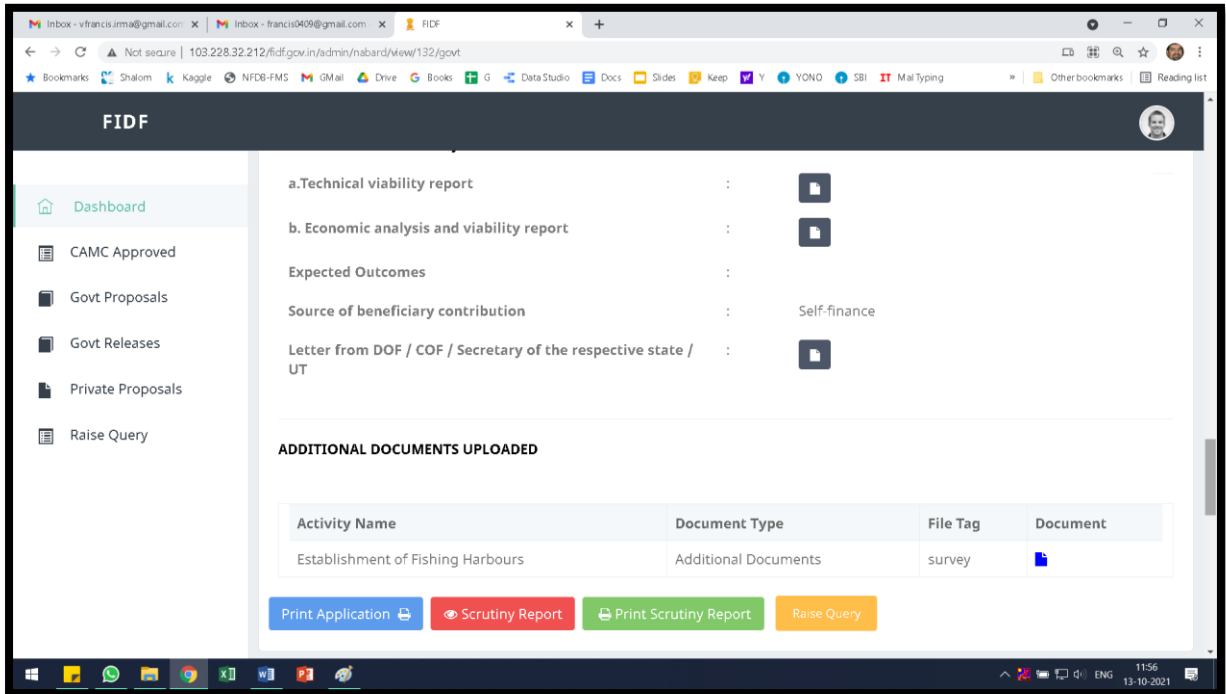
Inbox - vfrancis.irma@gmail.com × Inbox - francis0409@gmail.com × FIDF × +

Not secure | 103.228.32.212/fidf.gov.in/admin/nabard/view/132/govt

Bookmarks Shalom Kaggle NFDB-FMS GMail Drive Books G Data Studio Docs Slides Keep Y YONO SBI Mal Typing » Other bookmarks Reading list

FIDF

Dashboard
CAMC Approved
Govt Proposals
Govt Releases
Private Proposals
Raise Query

a.Technical viability report :
b. Economic analysis and viability report :
Expected Outcomes :
Source of beneficiary contribution : Self-finance
Letter from DOF / COF / Secretary of the respective state / UT :

ADDITIONAL DOCUMENTS UPLOADED

| Activity Name | Document Type | File Tag | Document |
|---|---|---|---|
| Establishment of Fishing Harbours | Additional Documents | survey | |

Print Application Scrutiny Report Print Scrutiny Report Raise Query

ENG 11:56 13-10-2021